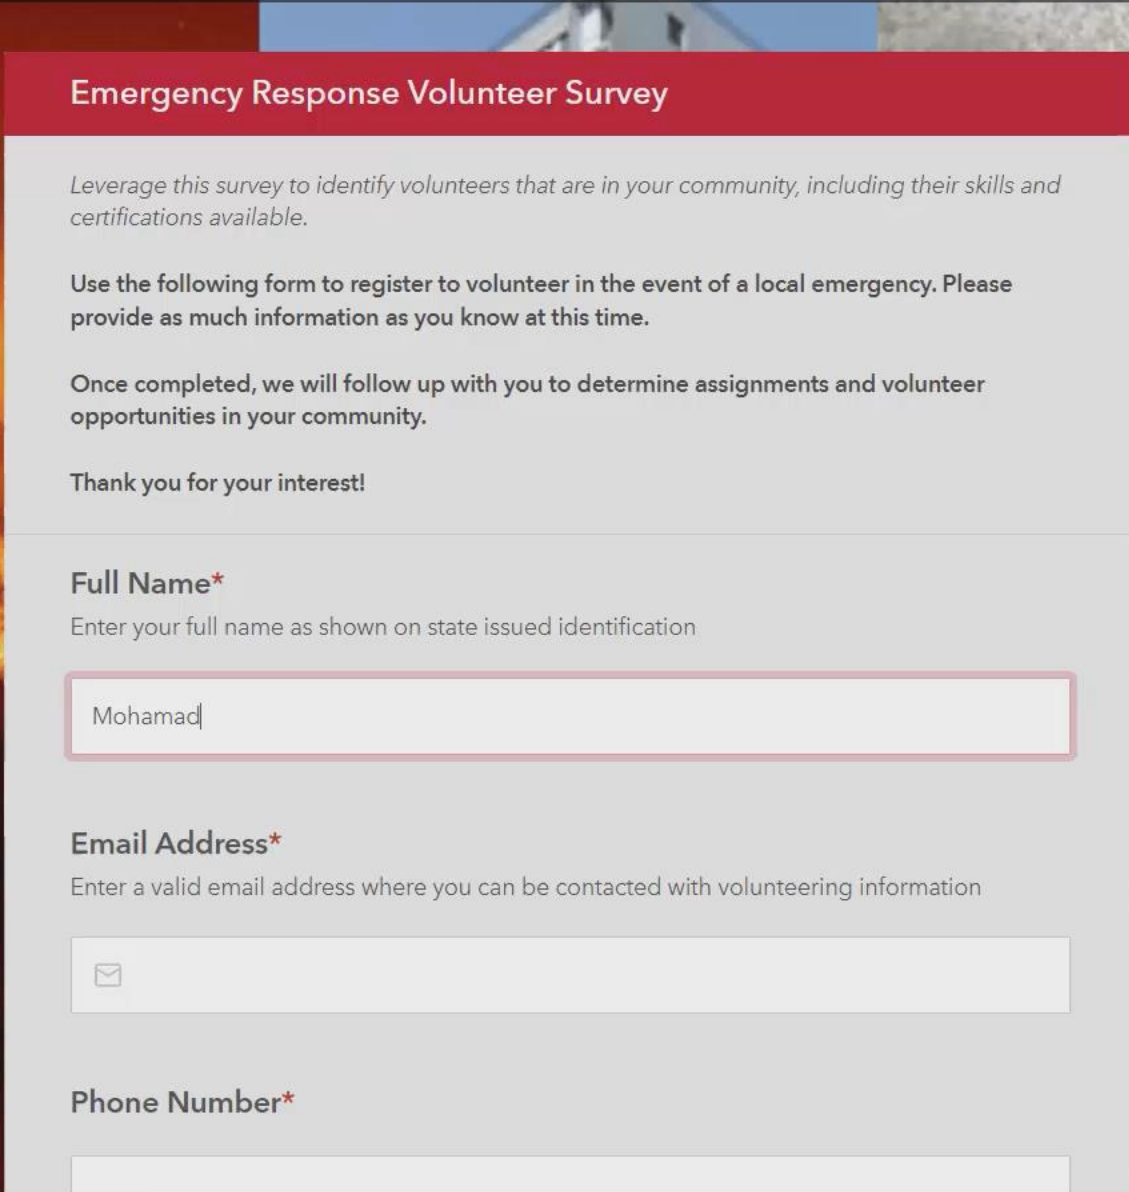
Emergency Response Volunteer Survey

Leverage this survey to identify volunteers that are in your community, including their skills and certifications available.

Use the following form to register to volunteer in the event of a local emergency. Please provide as much information as you know at this time.

Once completed, we will follow up with you to determine assignments and volunteer opportunities in your community.

Thank you for your interest!

Full Name*
Enter your full name as shown on state issued identification

Mohamad

Email Address*
Enter a valid email address where you can be contacted with volunteering information

Phone Number*